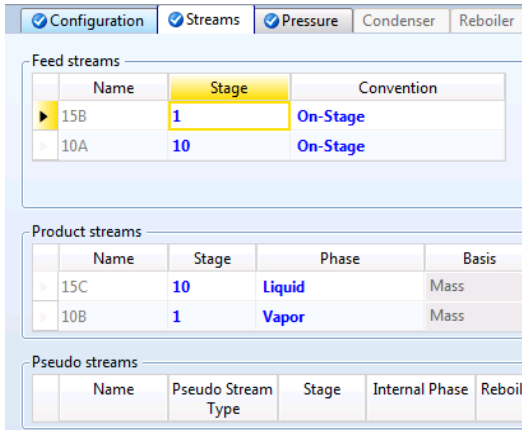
Configuration Streams Pressure Condenser Reboiler

Feed streams

| | Name | Stage | Convention |
|---|---|---|---|
| ▶ | 15B | 1 | On-Stage |
| | 10A | 10 | On-Stage |

Product streams

| | Name | Stage | Phase | Basis |
|---|---|---|---|---|
| | 15C | 10 | Liquid | Mass |
| | 10B | 1 | Vapor | Mass |

Pseudo streams

| | Name | Pseudo Stream Type | Stage | Internal Phase | Reboil |
|---|---|---|---|---|---|